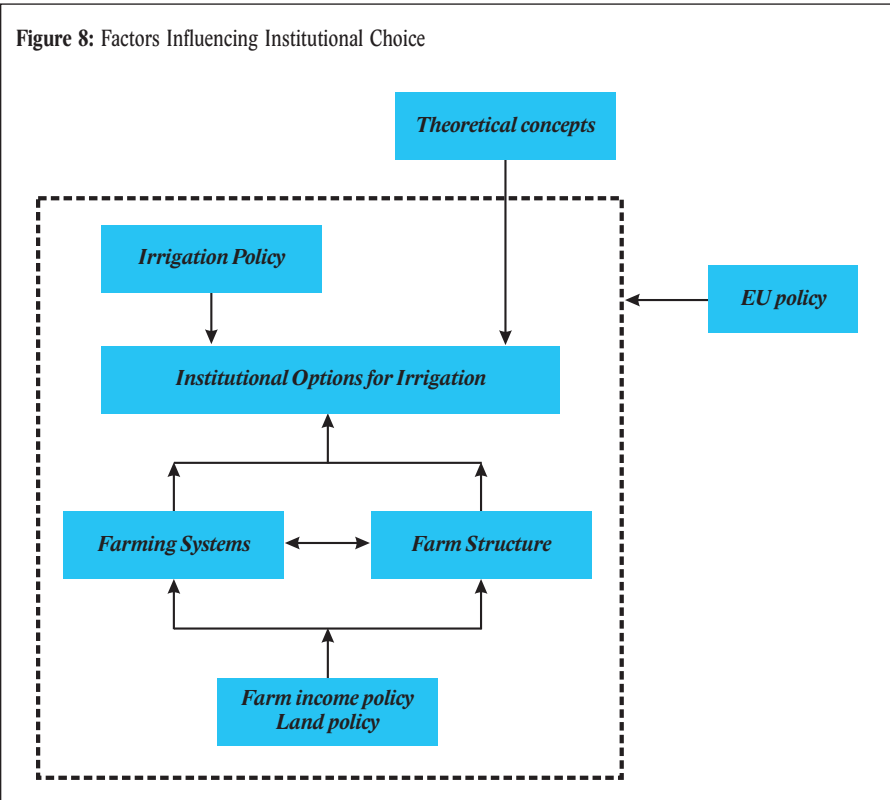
**Figure 8:** Factors Influencing Institutional Choice

Theoretical concepts

Irrigation Policy

EU policy

Institutional Options for Irrigation

Farming Systems

Farm Structure

Farm income policy
Land policy